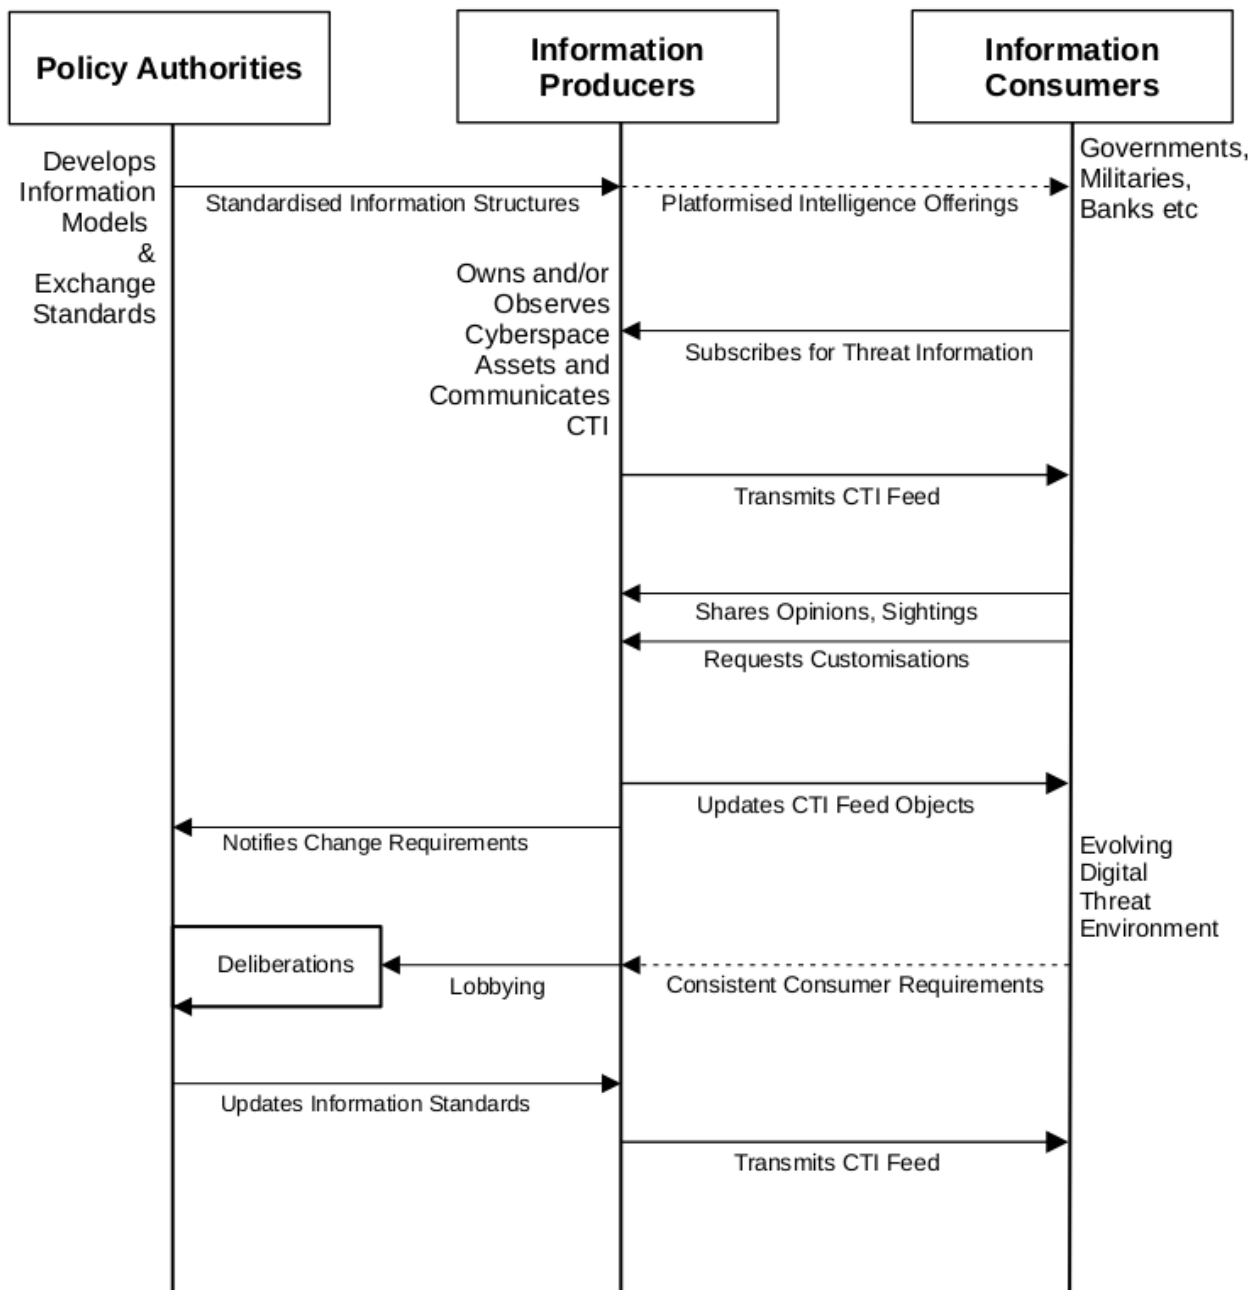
Policy Authorities

Information Producers

Information Consumers

Develops Information Models & Exchange Standards

Standardised Information Structures

Platformised Intelligence Offerings

Governments, Militaries, Banks etc

Owns and/or Observes Cyberspace Assets and Communicates CTI

Subscribes for Threat Information

Transmits CTI Feed

Shares Opinions, Sightings

Requests Customisations

Updates CTI Feed Objects

Notifies Change Requirements

Evolving Digital Threat Environment

Deliberations

Lobbying

Consistent Consumer Requirements

Updates Information Standards

Transmits CTI Feed